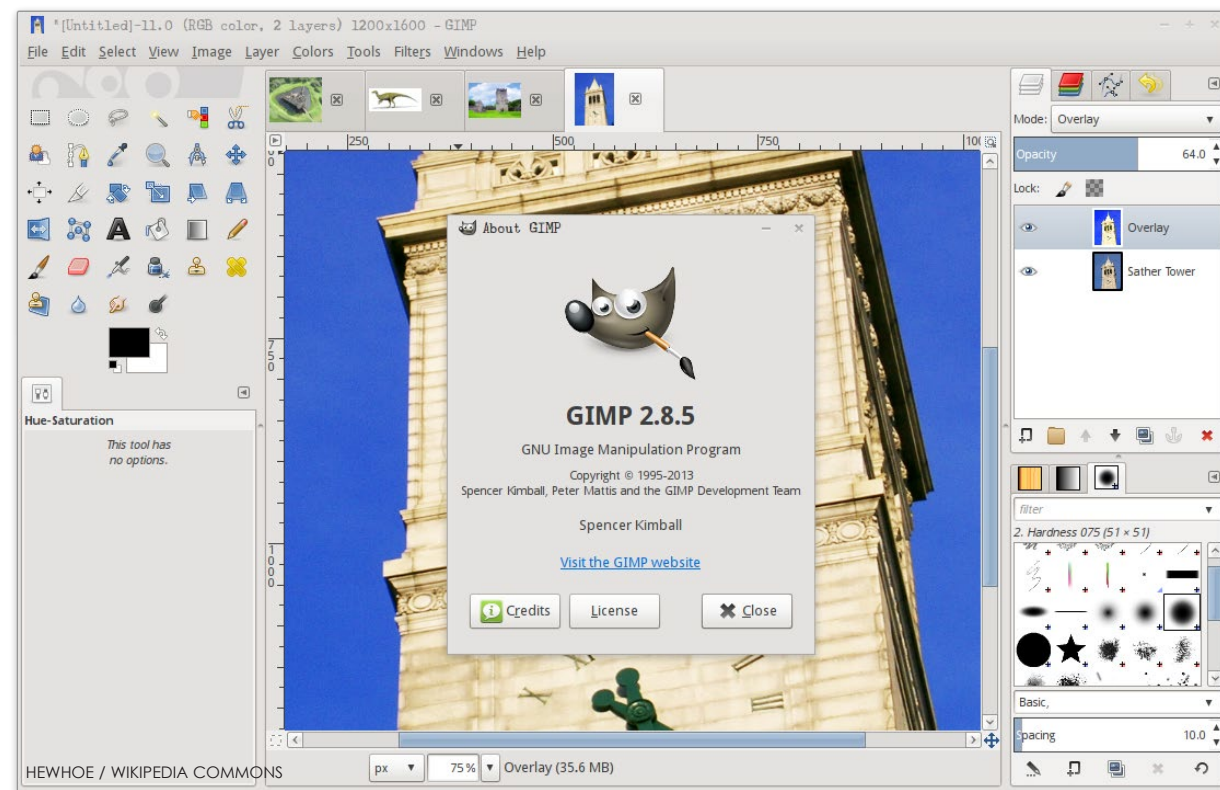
*[Untitled]-11.0 (RGB color, 2 layers) 1200x1600 – GIMP

File Edit Select View Image Layer Colors Tools Filters Windows Help

Hue-Saturation

This tool has no options.

250 500 750 100

750

1000

About GIMP

GIMP 2.8.5

GNU Image Manipulation Program

Copyright © 1995-2013
Spencer Kimball, Peter Mattis and the GIMP Development Team

Spencer Kimball

Visit the GIMP website

Credits License Close

Mode: Overlay

Opacity 64.0

Lock:

Overlay

Sather Tower

filter

2. Hardness 075 (51 × 51)

Basic,

Spacing 10.0

px 75% Overlay (35.6 MB)

HEWHOE / WIKIPEDIA COMMONS